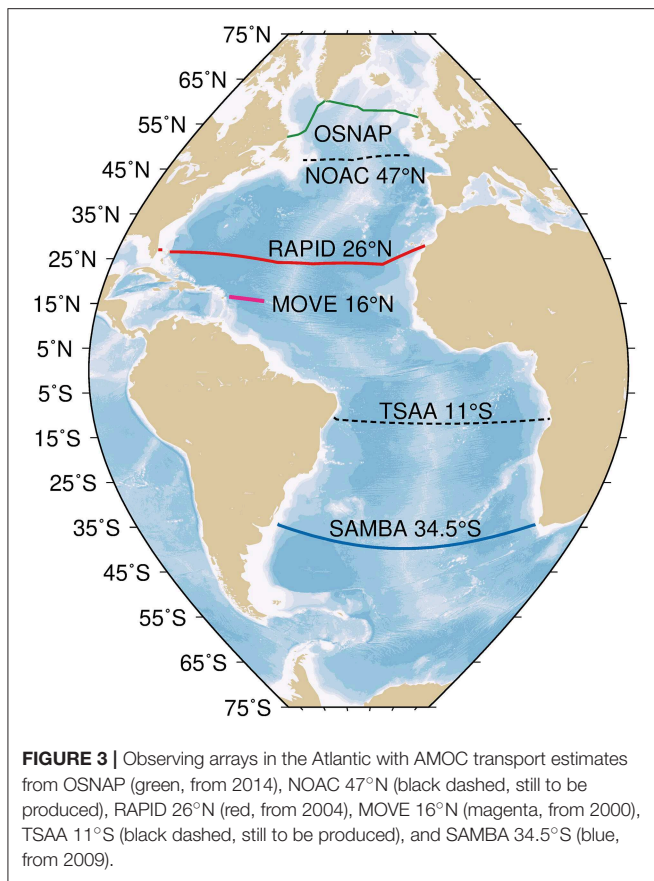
75°N
65°N
55°N
45°N
35°N
25°N
15°N
5°N
5°S
15°S
25°S
35°S
45°S
55°S
65°S
75°S

OSNAP
NOAC 47°N
RAPID 26°N
MOVE 16°N
TSAA 11°S
SAMBA 34.5°S

**FIGURE 3 |** Observing arrays in the Atlantic with AMOC transport estimates from OSNAP (green, from 2014), NOAC 47°N (black dashed, still to be produced), RAPID 26°N (red, from 2004), MOVE 16°N (magenta, from 2000), TSAA 11°S (black dashed, still to be produced), and SAMBA 34.5°S (blue, from 2009).